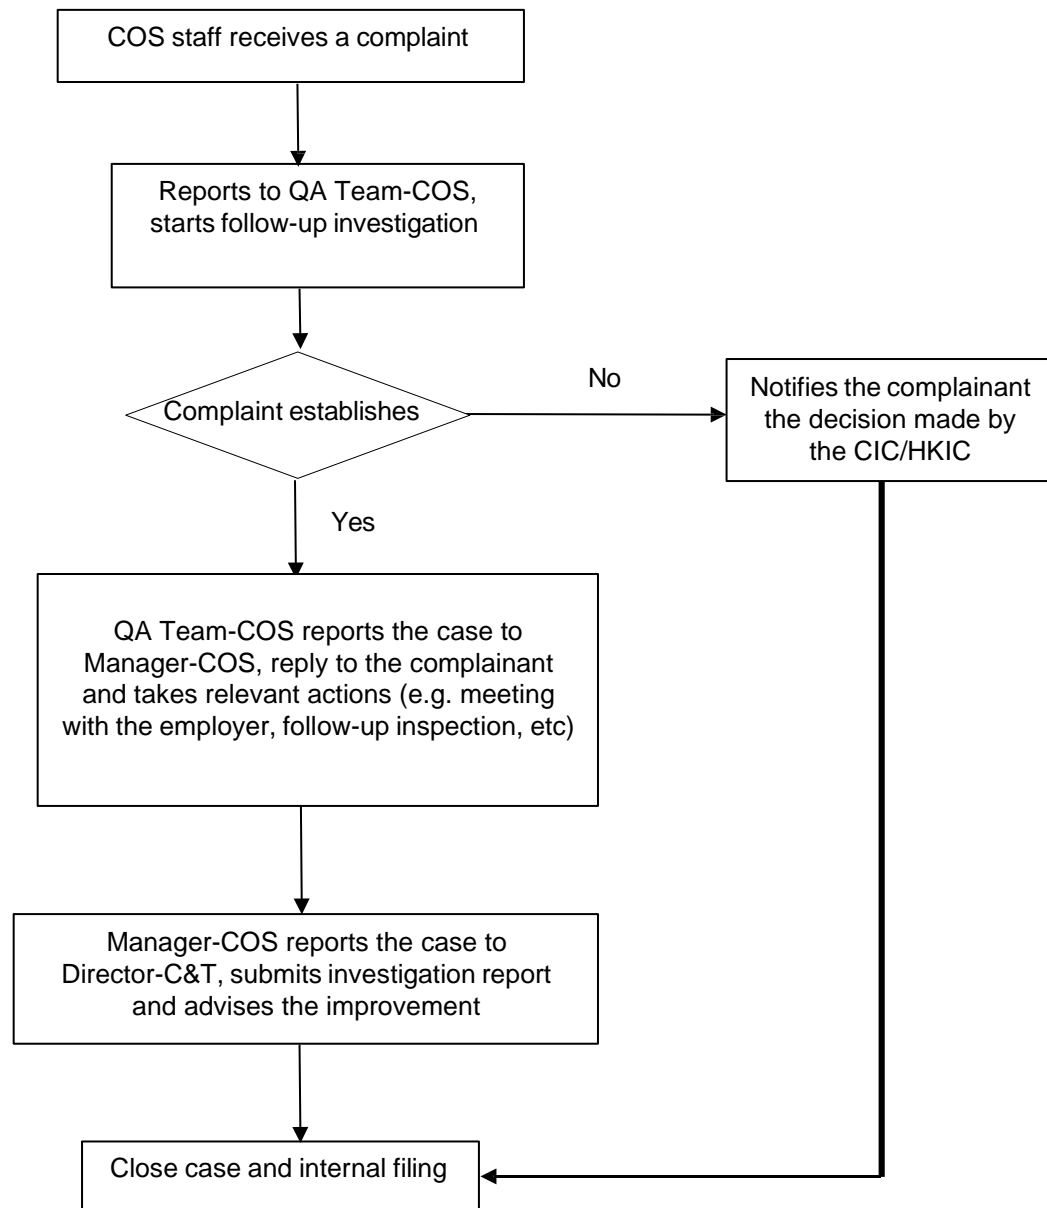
COS staff receives a complaint

Reports to QA Team-COS, starts follow-up investigation

Complaint establishes

No

Notifies the complainant the decision made by the CIC/HKIC

Yes

QA Team-COS reports the case to Manager-COS, reply to the complainant and takes relevant actions (e.g. meeting with the employer, follow-up inspection, etc)

Manager-COS reports the case to Director-C&T, submits investigation report and advises the improvement

Close case and internal filing